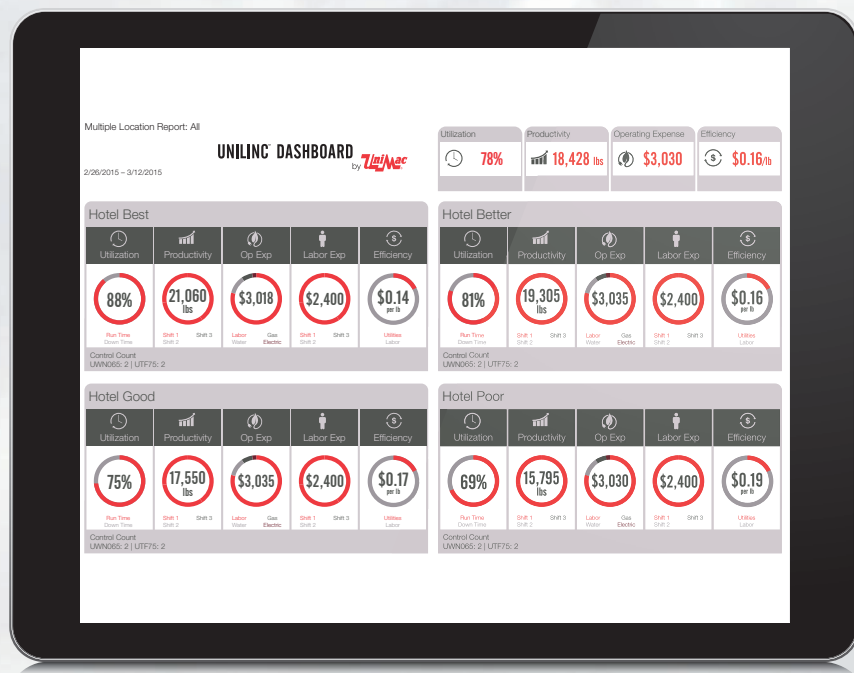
Multiple Location Report: All

UNILINC DASHBOARD by UniMac

2/26/2015 – 3/12/2015

Utilization 78%

Productivity 18,428 lbs

Operating Expense $3,030

Efficiency $0.16/lb

Hotel Best

Utilization 88% Run Time Down Time

Productivity 21,060 lbs Shift 1 Shift 2 Shift 3

Op Exp $3,018 Labor Gas Water Electric

Labor Exp $2,400 Shift 1 Shift 2 Shift 3

Efficiency $0.14 per lb Utilities Labor

Control Count
UWN065: 2 | UTF75: 2

Hotel Better

Utilization 81% Run Time Down Time

Productivity 19,305 lbs Shift 1 Shift 2 Shift 3

Op Exp $3,035 Labor Gas Water Electric

Labor Exp $2,400 Shift 1 Shift 2 Shift 3

Efficiency $0.16 per lb Utilities Labor

Control Count
UWN065: 2 | UTF75: 2

Hotel Good

Utilization 75% Run Time Down Time

Productivity 17,550 lbs Shift 1 Shift 2 Shift 3

Op Exp $3,035 Labor Gas Water Electric

Labor Exp $2,400 Shift 1 Shift 2 Shift 3

Efficiency $0.17 per lb Utilities Labor

Control Count
UWN065: 2 | UTF75: 2

Hotel Poor

Utilization 69% Run Time Down Time

Productivity 15,795 lbs Shift 1 Shift 2 Shift 3

Op Exp $3,030 Labor Gas Water Electric

Labor Exp $2,400 Shift 1 Shift 2 Shift 3

Efficiency $0.19 per lb Utilities Labor

Control Count
UWN065: 2 | UTF75: 2